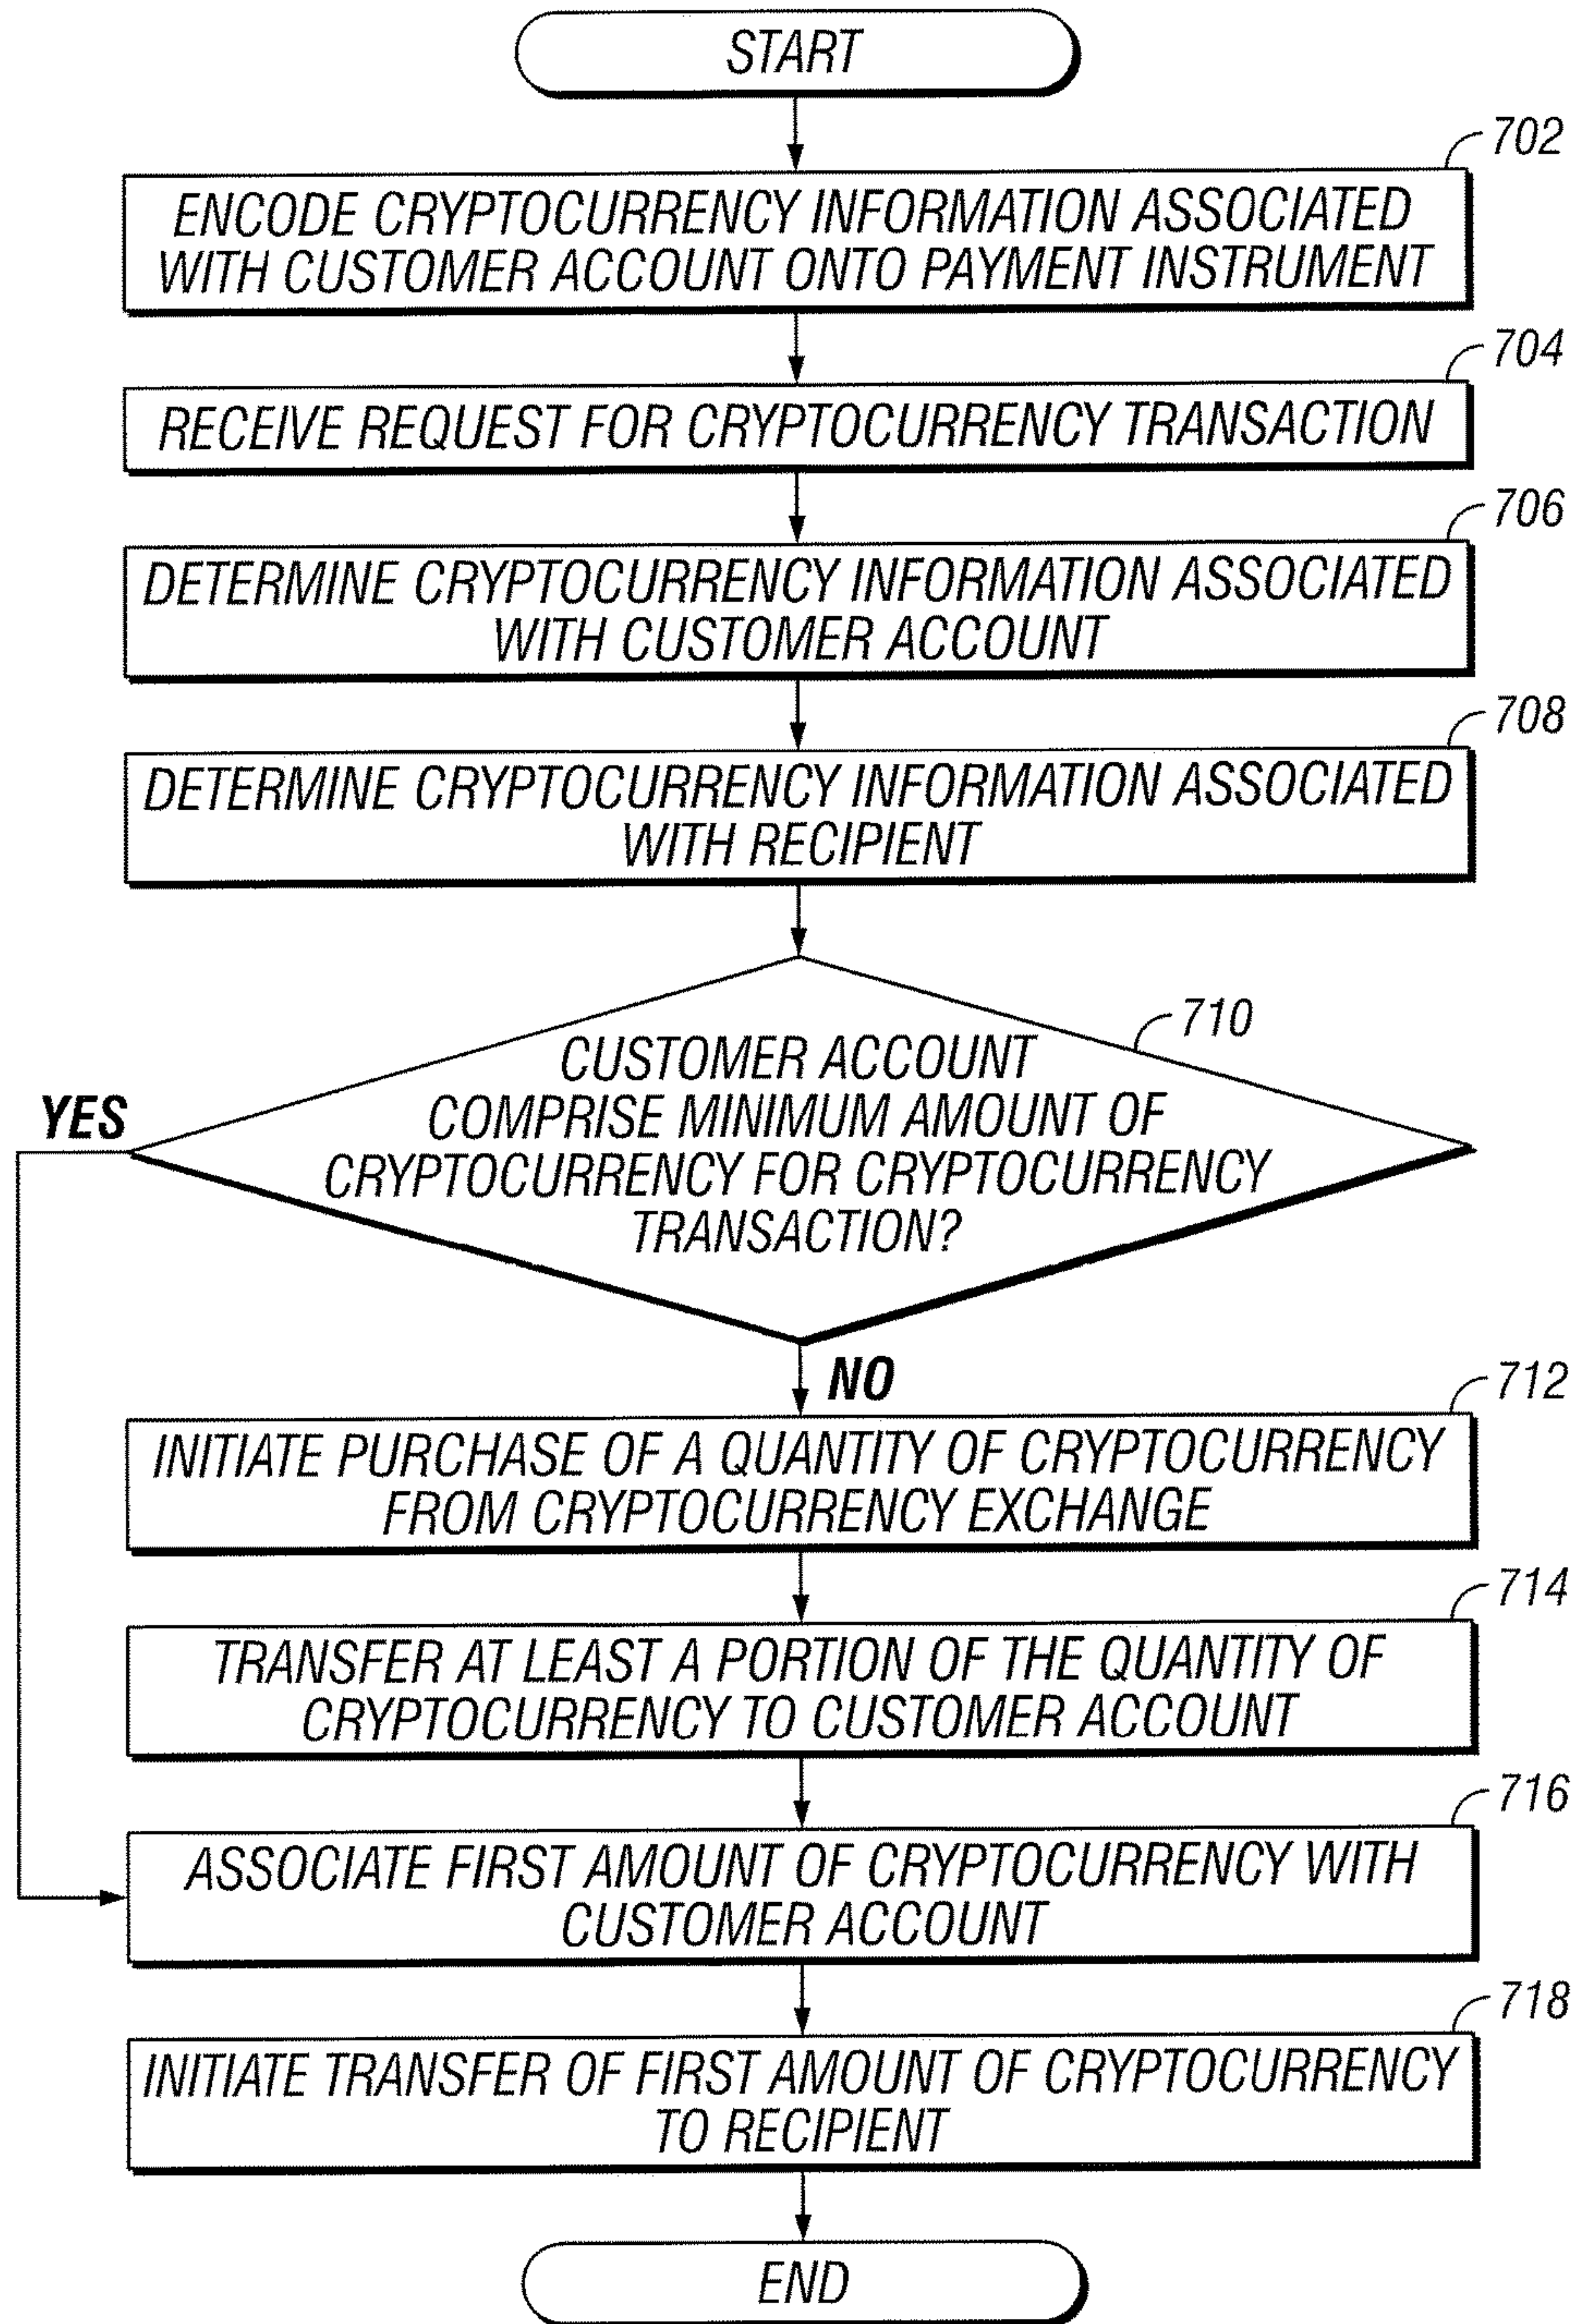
START

702
ENCODE CRYPTOCURRENCY INFORMATION ASSOCIATED WITH CUSTOMER ACCOUNT ONTO PAYMENT INSTRUMENT

704
RECEIVE REQUEST FOR CRYPTOCURRENCY TRANSACTION

706
DETERMINE CRYPTOCURRENCY INFORMATION ASSOCIATED WITH CUSTOMER ACCOUNT

708
DETERMINE CRYPTOCURRENCY INFORMATION ASSOCIATED WITH RECIPIENT

710
CUSTOMER ACCOUNT COMPRISE MINIMUM AMOUNT OF CRYPTOCURRENCY FOR CRYPTOCURRENCY TRANSACTION?

YES

NO

712
INITIATE PURCHASE OF A QUANTITY OF CRYPTOCURRENCY FROM CRYPTOCURRENCY EXCHANGE

714
TRANSFER AT LEAST A PORTION OF THE QUANTITY OF CRYPTOCURRENCY TO CUSTOMER ACCOUNT

716
ASSOCIATE FIRST AMOUNT OF CRYPTOCURRENCY WITH CUSTOMER ACCOUNT

718
INITIATE TRANSFER OF FIRST AMOUNT OF CRYPTOCURRENCY TO RECIPIENT

END